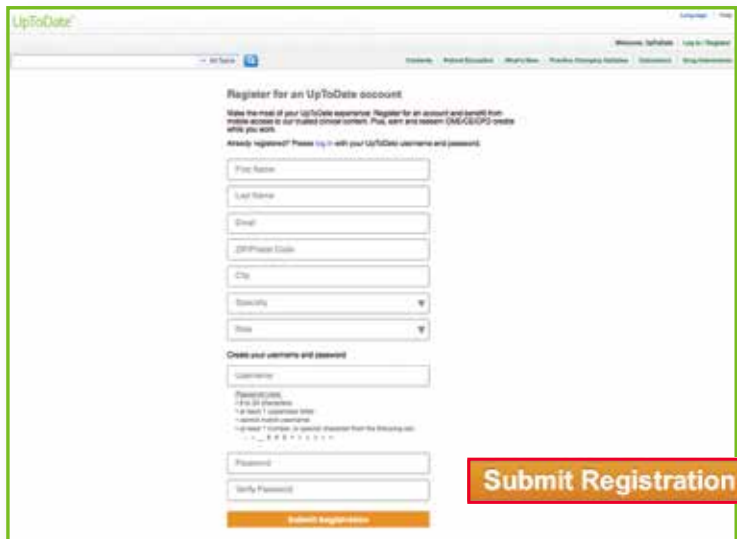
UpToDate

Languages | Help

Welcome, UpToDate | Log In / Register

All Topics

Contents | Patient Education | What's New | Practice Changing UpDates | Calculators | Drug Interactions

Register for an UpToDate account

Make the most of your UpToDate experience: Register for an account and benefit from mobile access to our trusted clinical content. Plus, earn and redeem CME/CE/CPD credits while you work.

Already registered? Please log in with your UpToDate username and password.

First Name

Last Name

Email

ZIP/Postal Code

City

Specialty

Role

Create your username and password

Username

Password rules:
• 6 to 24 characters
• at least 1 uppercase letter
• cannot match username
• at least 1 number, or special character from the following set:
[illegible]

Password

Verify Password

Submit Registration

Submit Registration